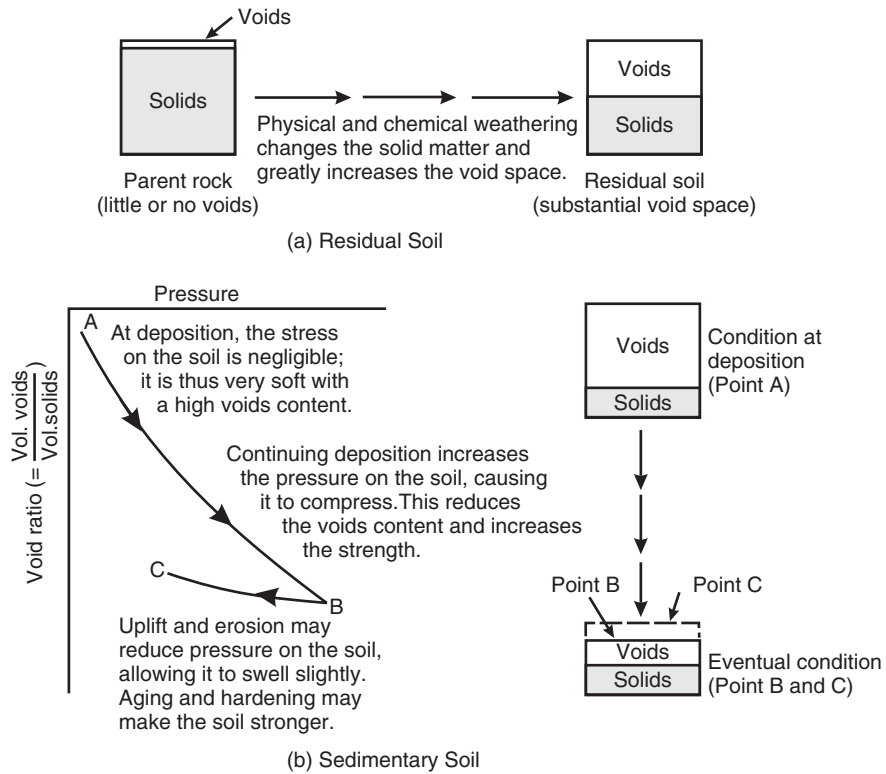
Voids

Solids

Physical and chemical weathering changes the solid matter and greatly increases the void space.

Voids

Solids

Parent rock (little or no voids)

Residual soil (substantial void space)

(a) Residual Soil

Pressure

Void ratio ($= \frac{\text{Vol. voids}}{\text{Vol.solids}}$)

A

At deposition, the stress on the soil is negligible; it is thus very soft with a high voids content.

Continuing deposition increases the pressure on the soil, causing it to compress.This reduces the voids content and increases the strength.

C

B

Uplift and erosion may reduce pressure on the soil, allowing it to swell slightly. Aging and hardening may make the soil stronger.

Voids

Solids

Condition at deposition (Point A)

Point B

Point C

Voids

Solids

Eventual condition (Point B and C)

(b) Sedimentary Soil